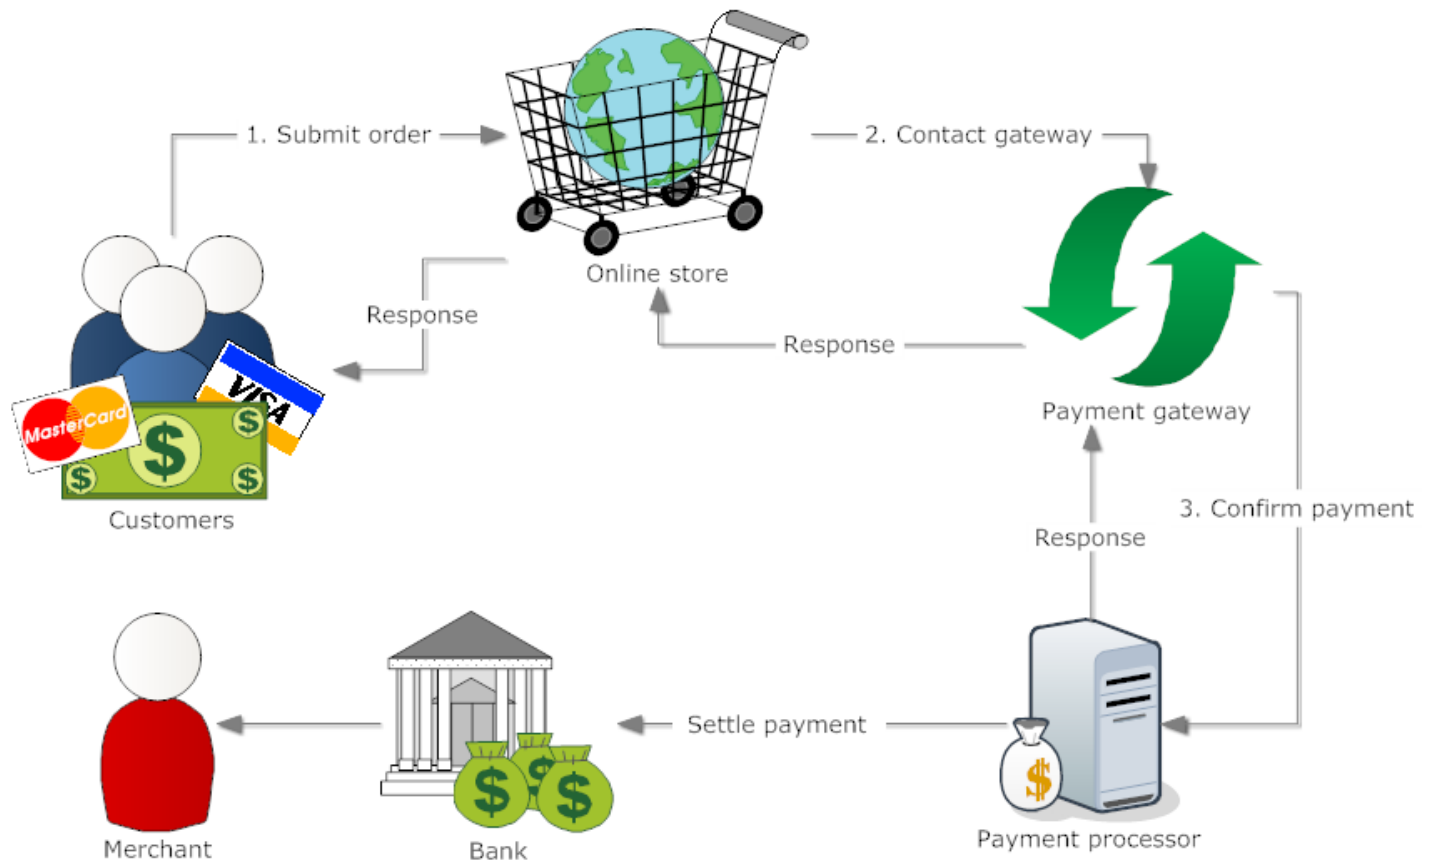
1. Submit order

2. Contact gateway

Online store

Response

Response

Payment gateway

MasterCard

VISA

$

$

$

Customers

3. Confirm payment

Response

Merchant

Bank

Settle payment

$

Payment processor